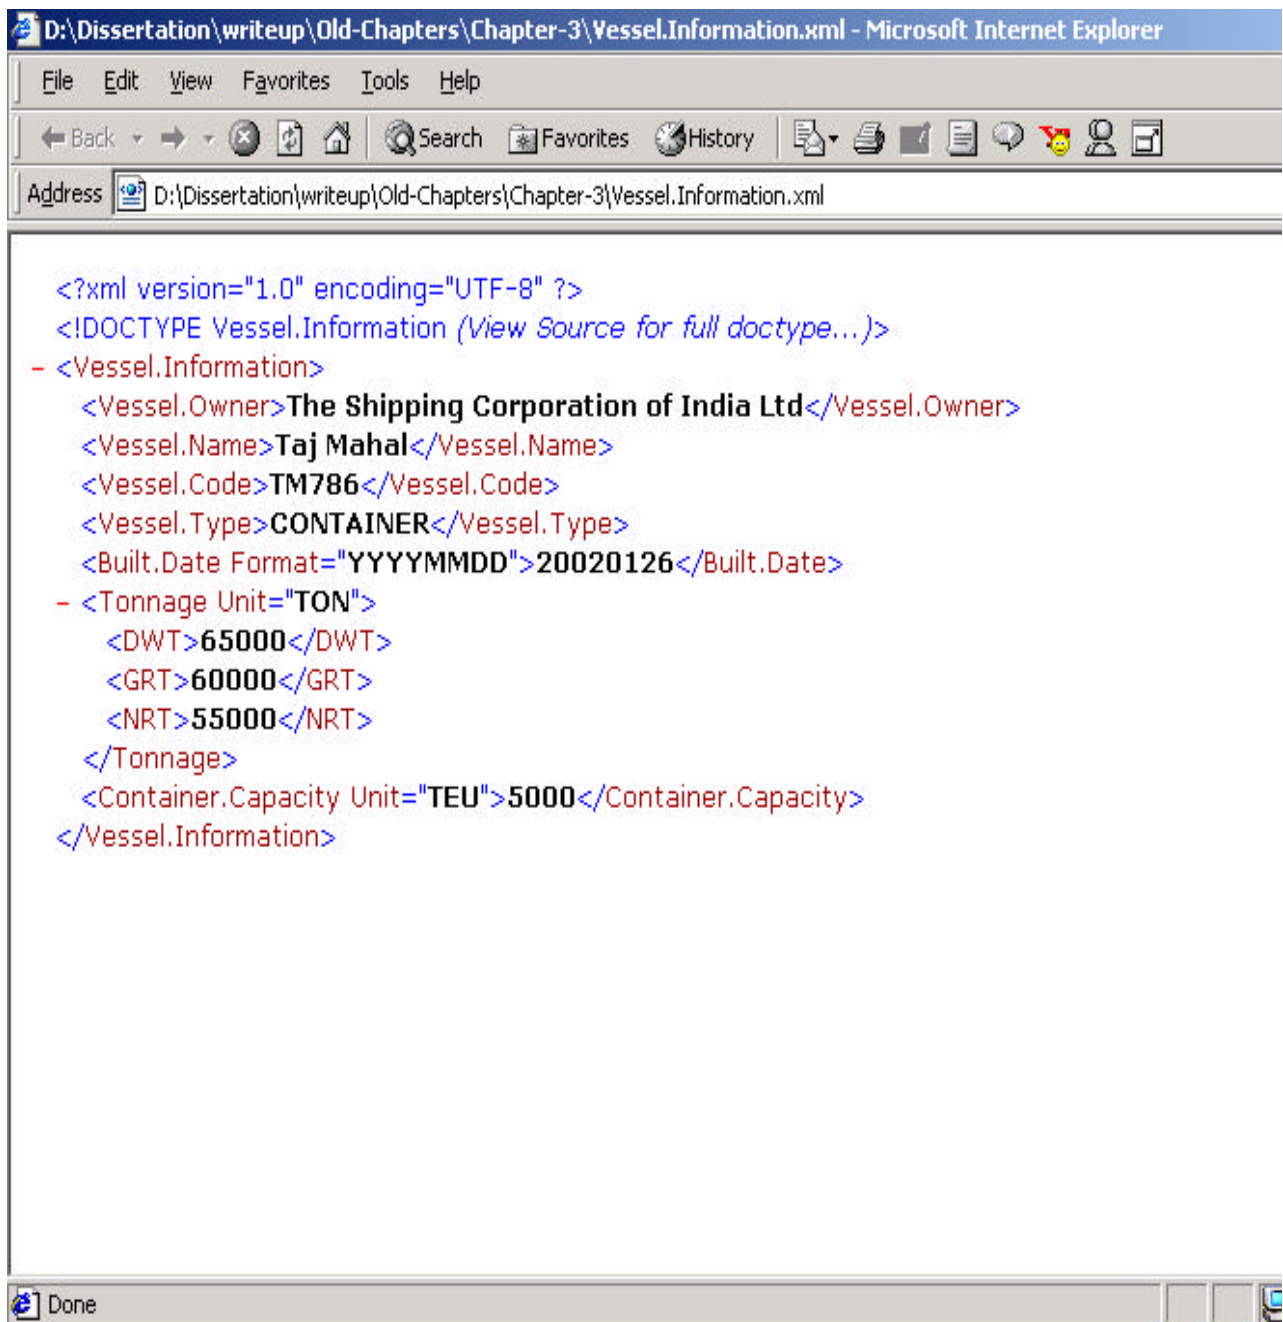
D:\Dissertation\writeup\Old-Chapters\Chapter-3\Vessel.Information.xml - Microsoft Internet Explorer

File Edit View Favorites Tools Help

Back Search Favorites History

Address D:\Dissertation\writeup\Old-Chapters\Chapter-3\Vessel.Information.xml

<?xml version="1.0" encoding="UTF-8" ?>
<!DOCTYPE Vessel.Information (View Source for full doctype...)>
- <Vessel.Information>
<Vessel.Owner>The Shipping Corporation of India Ltd</Vessel.Owner>
<Vessel.Name>Taj Mahal</Vessel.Name>
<Vessel.Code>TM786</Vessel.Code>
<Vessel.Type>CONTAINER</Vessel.Type>
<Built.Date Format="YYYYMMDD">20020126</Built.Date>
- <Tonnage Unit="TON">
<DWT>65000</DWT>
<GRT>60000</GRT>
<NRT>55000</NRT>
</Tonnage>
<Container.Capacity Unit="TEU">5000</Container.Capacity>
</Vessel.Information>

Done